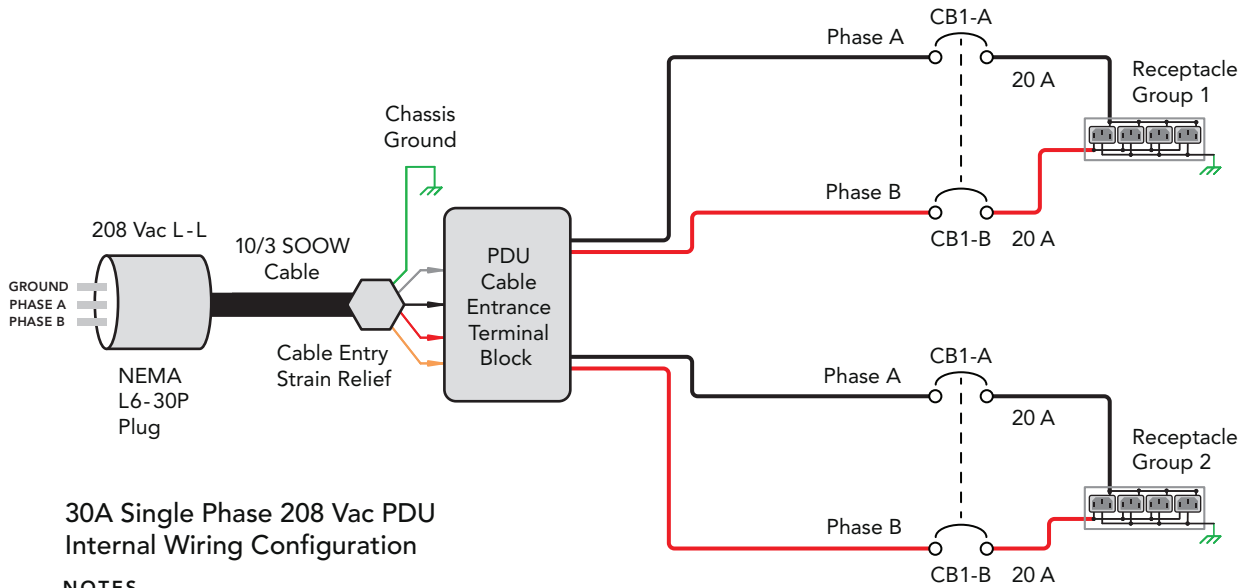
CB1-A
Phase A
20 A
Receptacle Group 1
Chassis Ground
Phase B
CB1-B
20 A
208 Vac L-L
10/3 SOOW Cable
GROUND
PHASE A
PHASE B
PDU Cable Entrance Terminal Block
Cable Entry Strain Relief
NEMA L6-30P Plug
CB1-A
Phase A
20 A
Receptacle Group 2
30A Single Phase 208 Vac PDU Internal Wiring Configuration
Phase B
CB1-B
20 A
NOTES